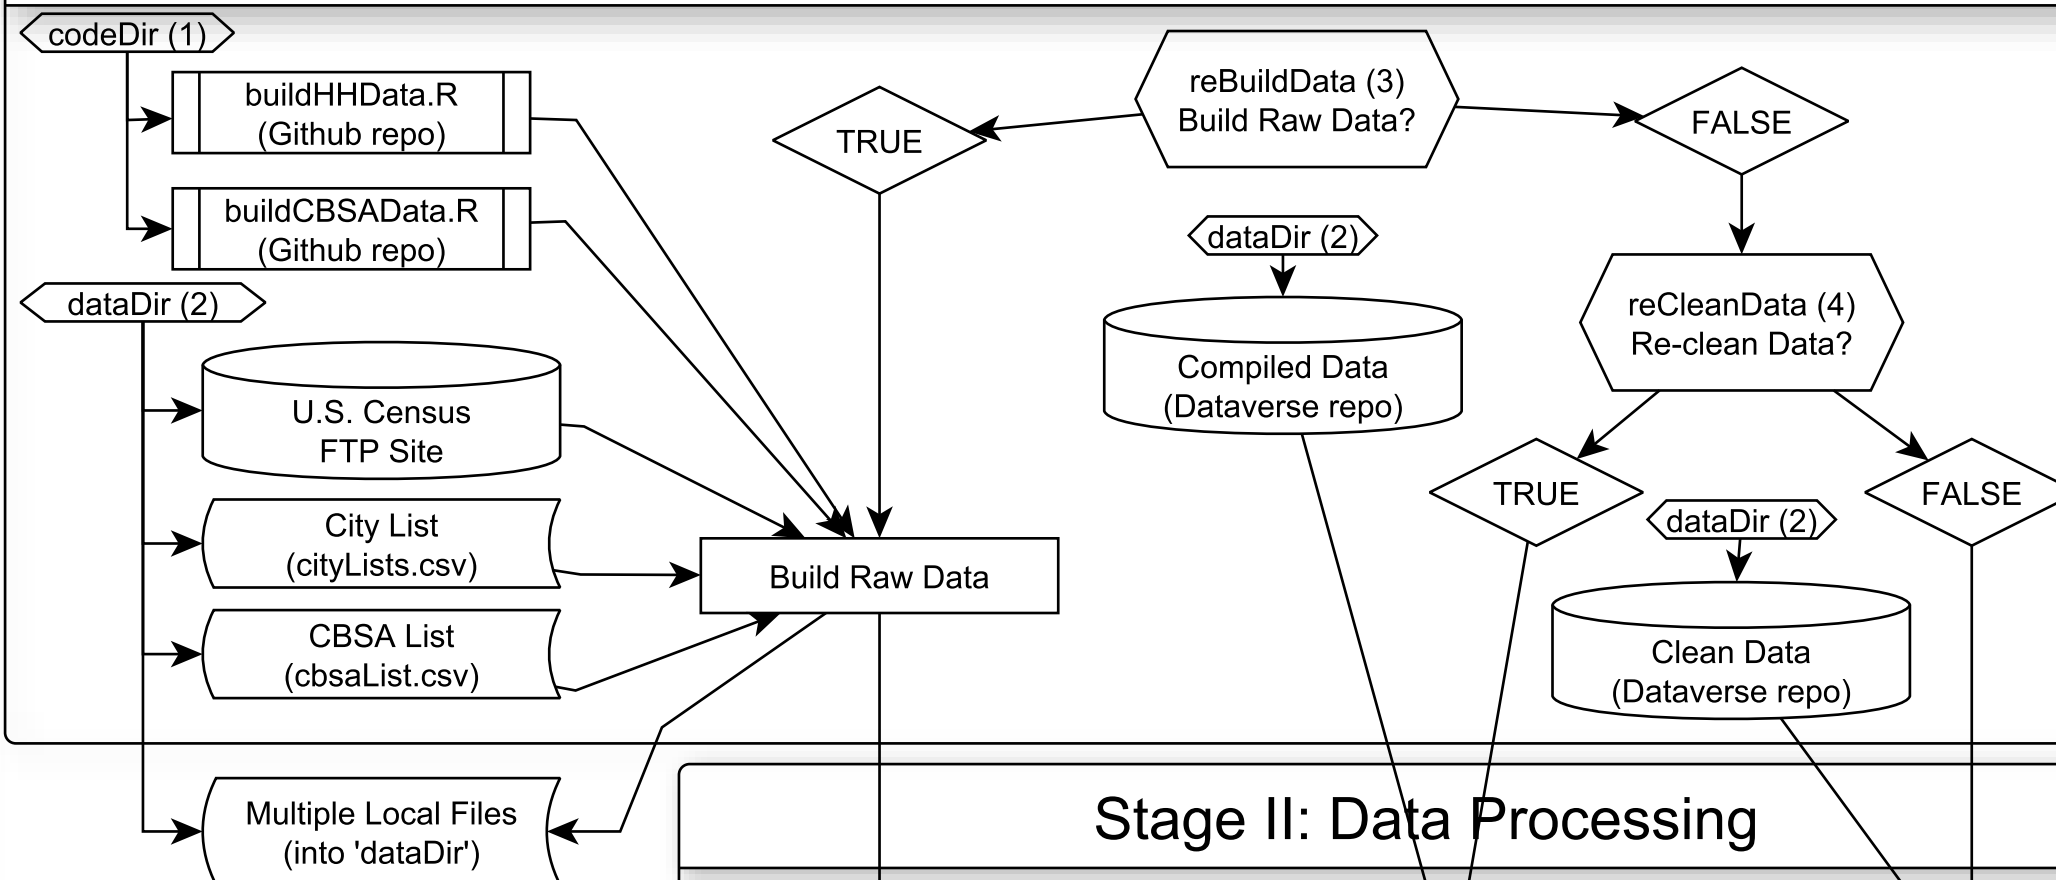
codeDir (1)

buildHHData.R
(Github repo)

buildCBSAData.R
(Github repo)

dataDir (2)

U.S. Census
FTP Site

City List
(cityLists.csv)

CBSA List
(cbsaList.csv)

Multiple Local Files
(into 'dataDir')

TRUE

reBuildData (3)
Build Raw Data?

FALSE

dataDir (2)

Compiled Data
(Dataverse repo)

reCleanData (4)
Re-clean Data?

TRUE

FALSE

dataDir (2)

Build Raw Data

Clean Data
(Dataverse repo)

Stage II: Data Processing